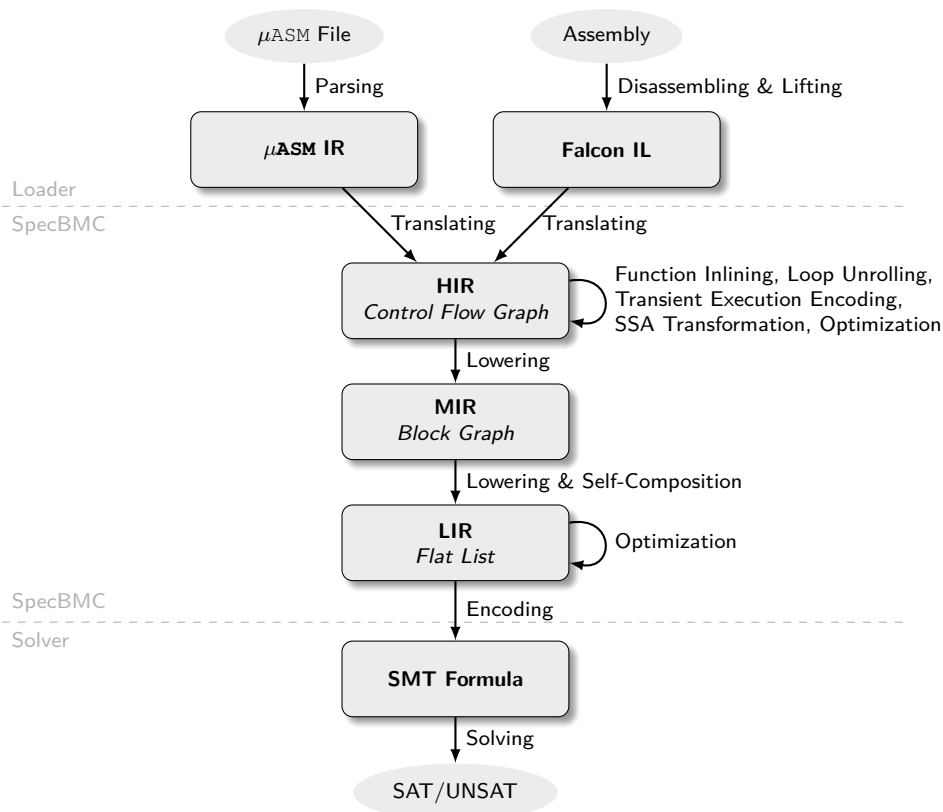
$\mu$ASM File

Assembly

Parsing

Disassembling & Lifting

$\mu$ASM IR

Falcon IL

Loader

SpecBMC

Translating

Translating

HIR
Control Flow Graph

Function Inlining, Loop Unrolling, Transient Execution Encoding, SSA Transformation, Optimization

Lowering

MIR
Block Graph

Lowering & Self-Composition

LIR
Flat List

Optimization

SpecBMC

Encoding

Solver

SMT Formula

Solving

SAT/UNSAT